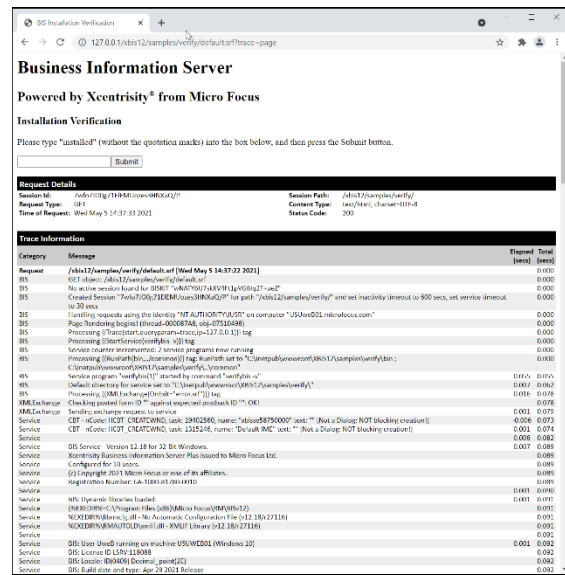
BIS Installation Verification × +

← → C ⓘ 127.0.0.1/xbis12/samples/verify/default.srf?trace=page

Business Information Server

Powered by Xcentrisity® from Micro Focus

Installation Verification

Please type "installed" (without the quotation marks) into the box below, and then press the Submit button.

Submit

Request Details

| Session Id: | 7o6o7l0Qg71HEMUozes3HNXaQ/P | Session Path: | /xbis12/samples/verify/ |
|---|---|---|---|
| Request Type: | GET | Content Type: | text/html; charset=UTF-8 |
| Time of Request: | Wed May 5 14:37:33 2021 | Status Code: | 200 |

Trace Information

| Category | Message | Elapsed (secs) | Total (secs) |
|---|---|---|---|
| Request | /xbis12/samples/verify/default.srf (Wed May 5 14:37:22 2021) | | 0.000 |
| BIS | GET object: /xbis12/samples/verify/default.srf | | 0.000 |
| BIS | No active session found for BISKIT "w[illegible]" | | 0.000 |
| BIS | Created Session "7o6o7l0Qg71HEMUozes3HNXaQ/P" for path "/xbis12/samples/verify/" and set inactivity timeout to 600 secs, set service timeout to 30 secs | | 0.000 |
| BIS | Handling requests using the identity "NT AUTHORITY\IUSR" on computer "USUWEB01.microfocus.com" | | 0.000 |
| BIS | Page Rendering begins (thread=000087A8, obj=07510498) | | 0.000 |
| BIS | Processing {{Trace(start,queryparam=trace,ip=127.0.0.1)}} tag | | 0.000 |
| BIS | Processing {{StartService(verify.bis v)}} tag | | 0.000 |
| BIS | Service counter incremented: 2 service programs now running | | 0.000 |
| BIS | Processing {{RunPath(bin,..,\common)}} tag: RunPath set to "C:\inetpub\wwwroot\XBIS12\samples\verify\bin ; C:\inetpub\wwwroot\XBIS12\samples\verify\..\common" | | 0.000 |
| BIS | Service program "verify.bis v" started by command "verify.bis -v" | 0.055 | 0.055 |
| BIS | Default directory for service set to "C:\inetpub\wwwroot\XBIS12\samples\verify\" | 0.007 | 0.062 |
| BIS | Processing {{XMLExchange(Ontask="error.srf")}} tag | 0.016 | 0.078 |
| XMLExchange | Checking posted form ID "" against expected postback ID "": OK! | | 0.078 |
| XMLExchange | Sending exchange request to service | 0.001 | 0.079 |
| Service | CBT - nCode: HCBT_CREATEWND, lparam: 19402560, name: "xbisse58750000" text: "" [Not a Dialog: NOT blocking creation] | -0.006 | 0.073 |
| Service | CBT - nCode: HCBT_CREATEWND, lparam: 1315246, name: "Default IME" text: "" [Not a Dialog: NOT blocking creation] | 0.001 | 0.074 |
| Service | | 0.008 | 0.082 |
| Service | BIS Service Version 12.18 for 32 Bit Windows. | 0.007 | 0.089 |
| Service | Xcentrisity Business Information Server Plus issued to Micro Focus Ltd. | | 0.089 |
| Service | Configured for 10 users. | | 0.089 |
| Service | (c) Copyright 2021 Micro Focus or one of its affiliates. | | 0.089 |
| Service | Registration Number: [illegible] | | 0.089 |
| Service | | 0.001 | 0.090 |
| Service | BIS: Dynamic libraries loaded: | 0.001 | 0.091 |
| Service | {%EXEDIR%=C:\Program Files (x86)\Micro Focus\BMS\BIS\12} | | 0.091 |
| Service | %EXEDIR%\Bismcfg.dll - No Automatic Configuration File (v12.18/27116) | | 0.091 |
| Service | %EXEDIR%\RMAUTOLD\xmlif.dll - XMLIF Library (v12.18/27116) | | 0.091 |
| Service | | | 0.091 |
| Service | BIS: User UseB running on machine USUWEB01 (Windows 10) | 0.001 | 0.092 |
| Service | BIS: License ID LSRV:118088 | | 0.092 |
| Service | BIS: Locale: ID(0409) Decimal_point(2E) | | 0.092 |
| Service | BIS: Build date and type: Apr 29 2021 Release | | 0.092 |